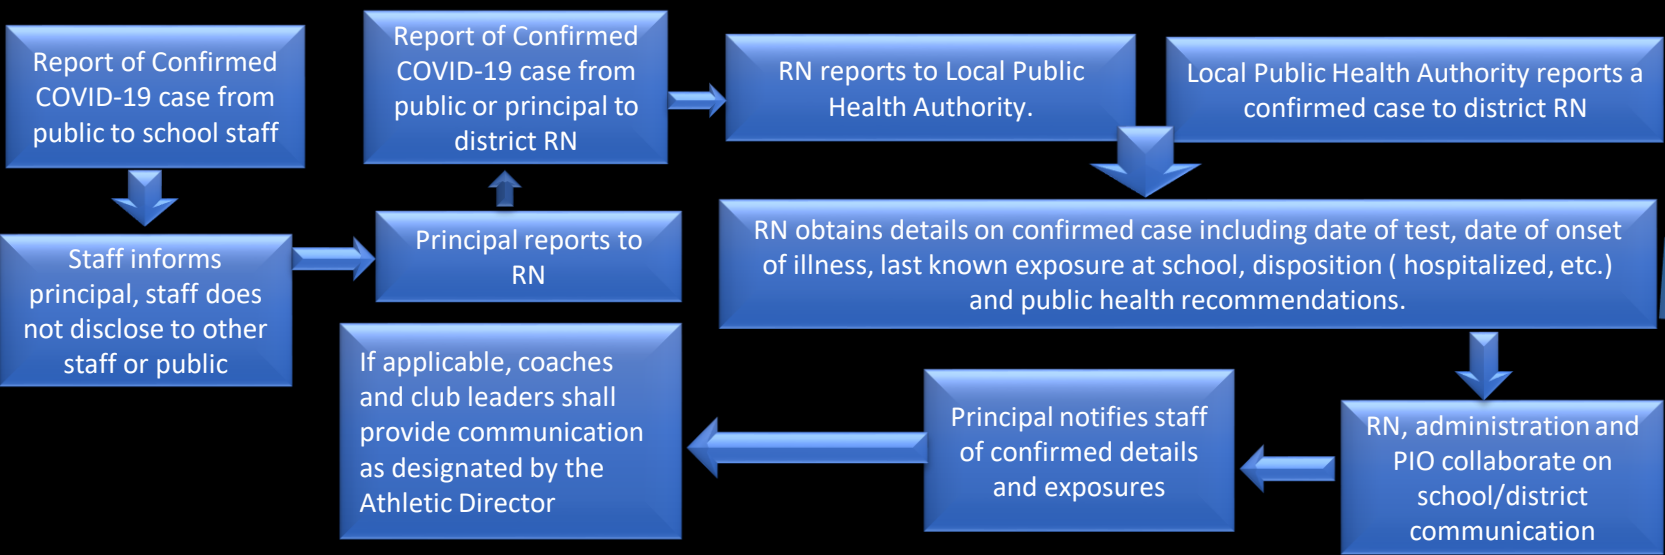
Report of Confirmed COVID-19 case from public to school staff

Staff informs principal, staff does not disclose to other staff or public

Principal reports to RN

Report of Confirmed COVID-19 case from public or principal to district RN

RN reports to Local Public Health Authority.

Local Public Health Authority reports a confirmed case to district RN

RN obtains details on confirmed case including date of test, date of onset of illness, last known exposure at school, disposition ( hospitalized, etc.) and public health recommendations.

RN, administration and PIO collaborate on school/district communication

Principal notifies staff of confirmed details and exposures

If applicable, coaches and club leaders shall provide communication as designated by the Athletic Director